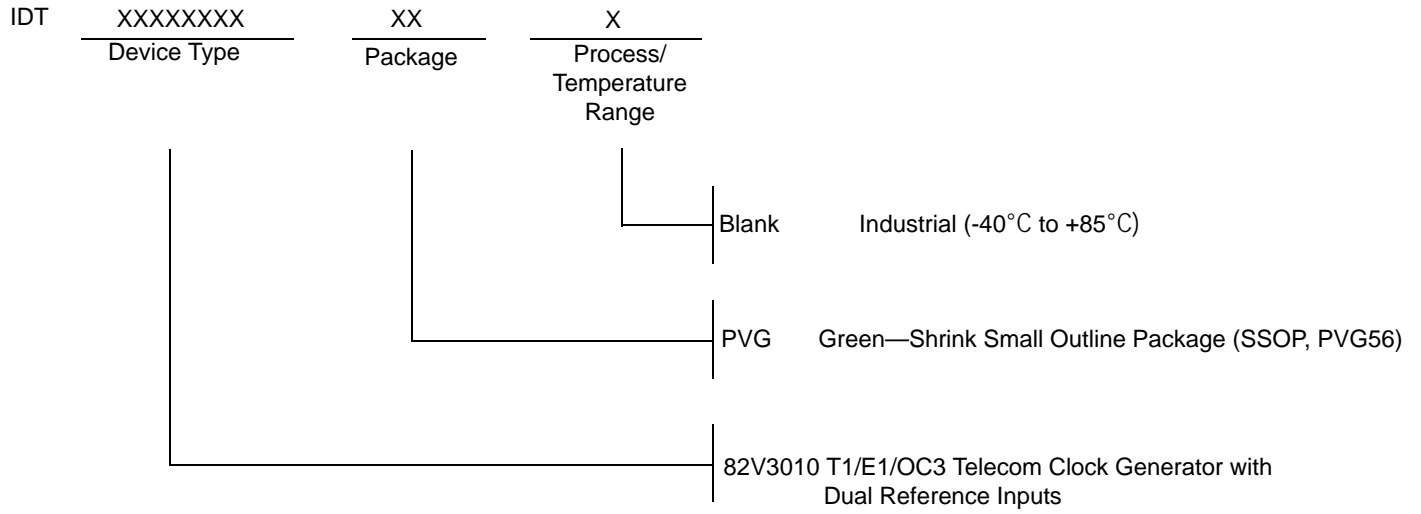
IDT XXXXXXXX XX X
Device Type Package Process/ Temperature Range

Blank Industrial (-40°C to +85°C)

PVG Green—Shrink Small Outline Package (SSOP, PVG56)

82V3010 T1/E1/OC3 Telecom Clock Generator with Dual Reference Inputs